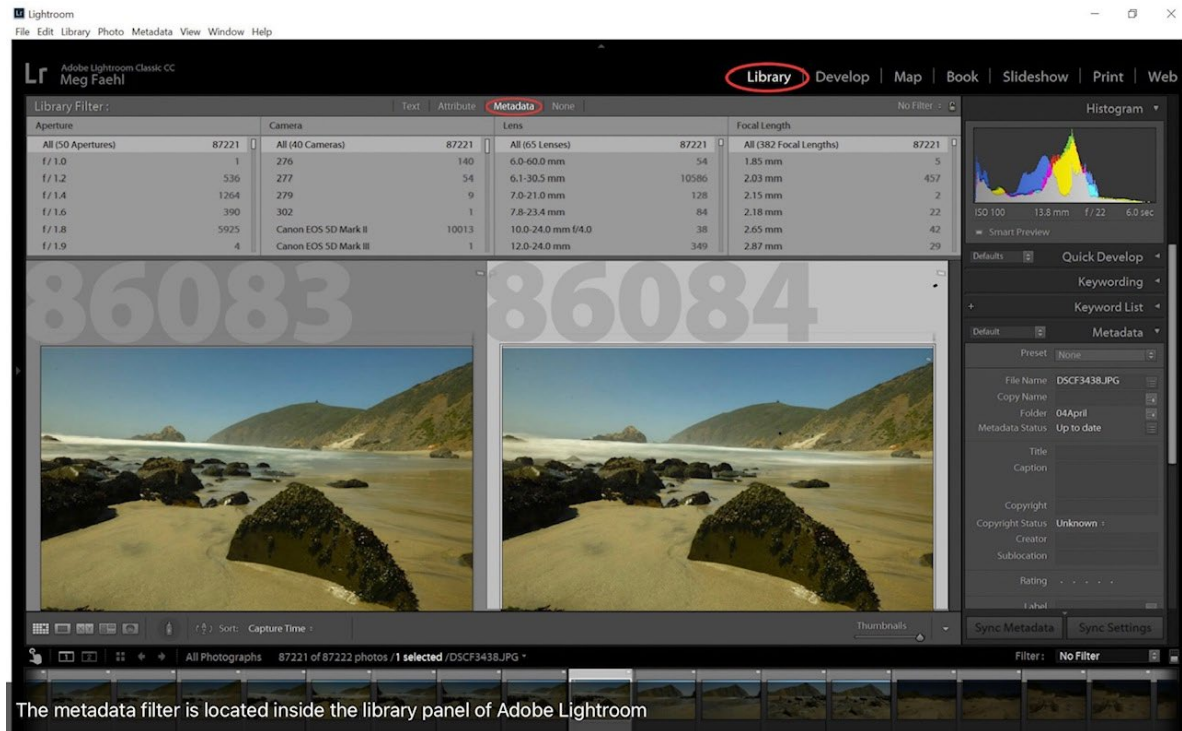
Lightroom
File Edit Library Photo Metadata View Window Help

Lr Adobe Lightroom Classic CC
Meg Faehl

Library | Develop | Map | Book | Slideshow | Print | Web

Library Filter : Text Attribute Metadata None No Filter

| Aperture | | Camera | | Lens | | Focal Length | |
|---|---|---|---|---|---|---|---|
| All (50 Apertures) | 87221 | All (40 Cameras) | 87221 | All (65 Lenses) | 87221 | All (382 Focal Lengths) | 87221 |
| f / 1.0 | 1 | 276 | 140 | 6.0-60.0 mm | 54 | 1.85 mm | 5 |
| f / 1.2 | 536 | 277 | 54 | 6.1-30.5 mm | 10586 | 2.03 mm | 457 |
| f / 1.4 | 1264 | 279 | 9 | 7.0-21.0 mm | 128 | 2.15 mm | 2 |
| f / 1.6 | 390 | 302 | 1 | 7.8-23.4 mm | 84 | 2.18 mm | 22 |
| f / 1.8 | 5925 | Canon EOS 5D Mark II | 10013 | 10.0-24.0 mm f/4.0 | 38 | 2.65 mm | 42 |
| f / 1.9 | 4 | Canon EOS 5D Mark III | 1 | 12.0-24.0 mm | 349 | 2.87 mm | 29 |

86083
86084

Histogram
ISO 100 13.8 mm f / 22 6.0 sec
Smart Preview
Defaults Quick Develop
Keywording
Keyword List
Default Metadata
Preset None
File Name DSCF3438.JPG
Copy Name
Folder 04April
Metadata Status Up to date
Title
Caption
Copyright
Copyright Status Unknown
Creator
Sublocation
Rating
Label
Sync Metadata Sync Settings

Sort: Capture Time
Thumbnails

All Photographs 87221 of 87222 photos /1 selected /DSCF3438.JPG
Filter: No Filter

The metadata filter is located inside the library panel of Adobe Lightroom